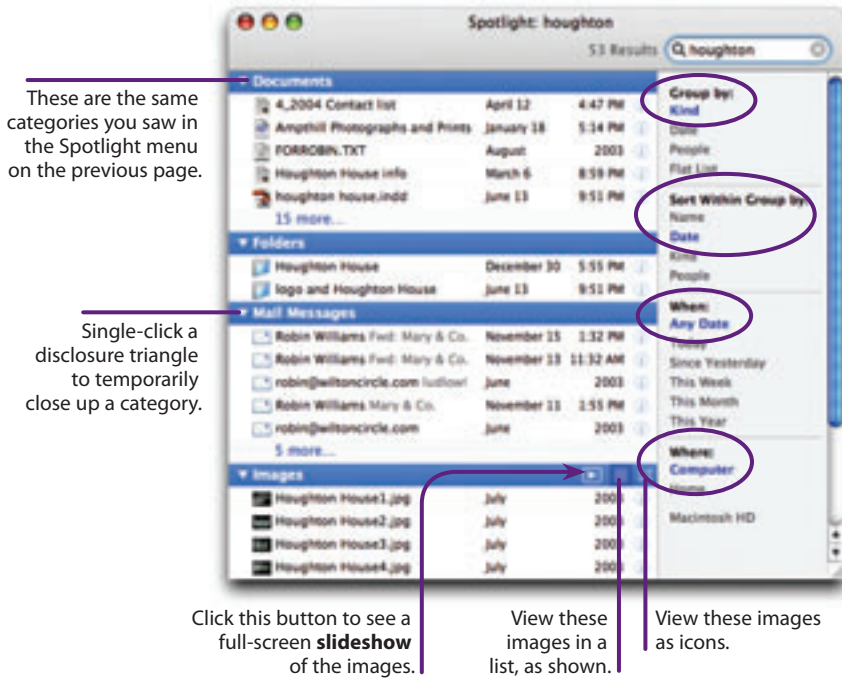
Spotlight: houghton

53 Results houghton

Documents

4_2004 Contact list April 12 4:47 PM
Ampthill Photographs and Prints January 18 5:14 PM
FORROBIN.TXT August 2003
Houghton House info March 6 8:59 PM
houghton house.indd June 13 9:51 PM
15 more...

Folders

Houghton House December 30 5:55 PM
logo and Houghton House June 13 9:51 PM

Mail Messages

Robin Williams Fwd: Mary & Co. November 15 1:32 PM
Robin Williams Fwd: Mary & Co. November 13 11:32 AM
robin@wiltoncircle.com ludlow! June 2003
Robin Williams Mary & Co. November 11 1:55 PM
robin@wiltoncircle.com June 2003
5 more...

Images

Houghton House1.jpg July 2003
Houghton House2.jpg July 2003
Houghton House3.jpg July 2003
Houghton House4.jpg July 2003

Group by:
Kind
Date
People
Flat List

Sort Within Group by:
Name
Date
Kind
People

When:
Any Date
Today
Since Yesterday
This Week
This Month
This Year

Where:
Computer
Home
Macintosh HD

These are the same categories you saw in the Spotlight menu on the previous page.

Single-click a disclosure triangle to temporarily close up a category.

Click this button to see a full-screen **slideshow** of the images.

View these images in a list, as shown.

View these images as icons.